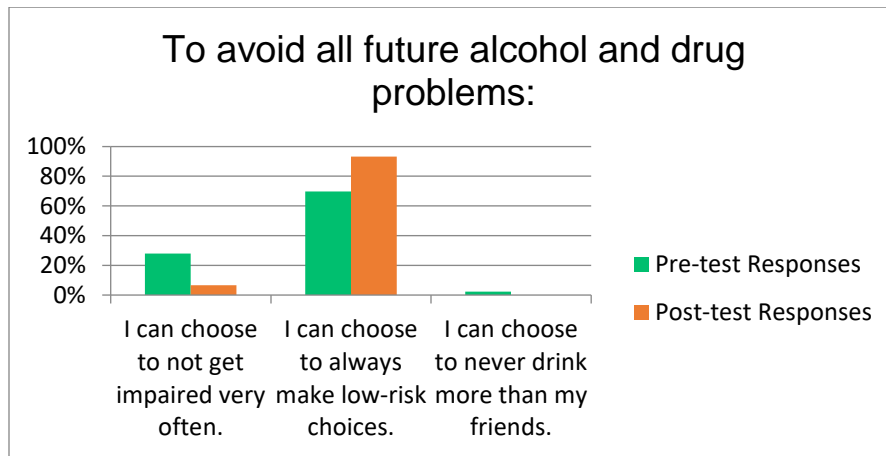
To avoid all future alcohol and drug problems:

100%
80%
60%
40%
20%
0%

I can choose to not get impaired very often.

I can choose to always make low-risk choices.

I can choose to never drink more than my friends.

Pre-test Responses
Post-test Responses